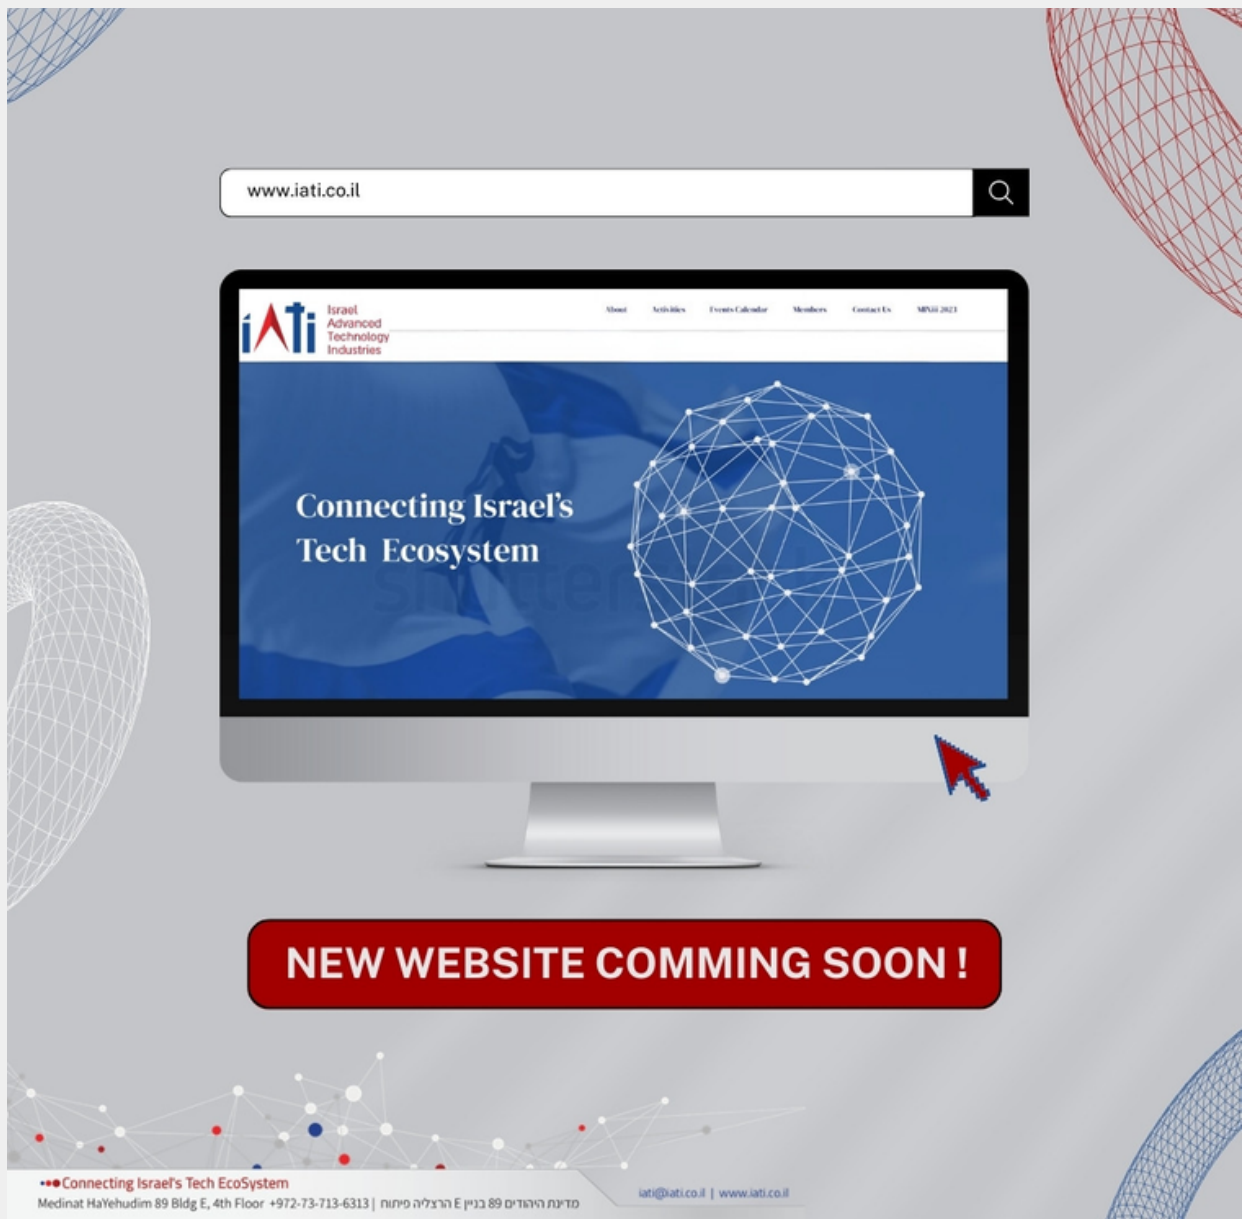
www.iati.co.il

iATi Israel Advanced Technology Industries

About Activities Events Calendar Members Contact Us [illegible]

Connecting Israel's Tech Ecosystem

NEW WEBSITE COMMING SOON !

Connecting Israel's Tech EcoSystem
Medinat HaYehudim 89 Bldg E, 4th Floor +972-73-713-6313 | מדינת היהודים 89 בניין E הרצליה פיתוח

iati@iati.co.il | www.iati.co.il